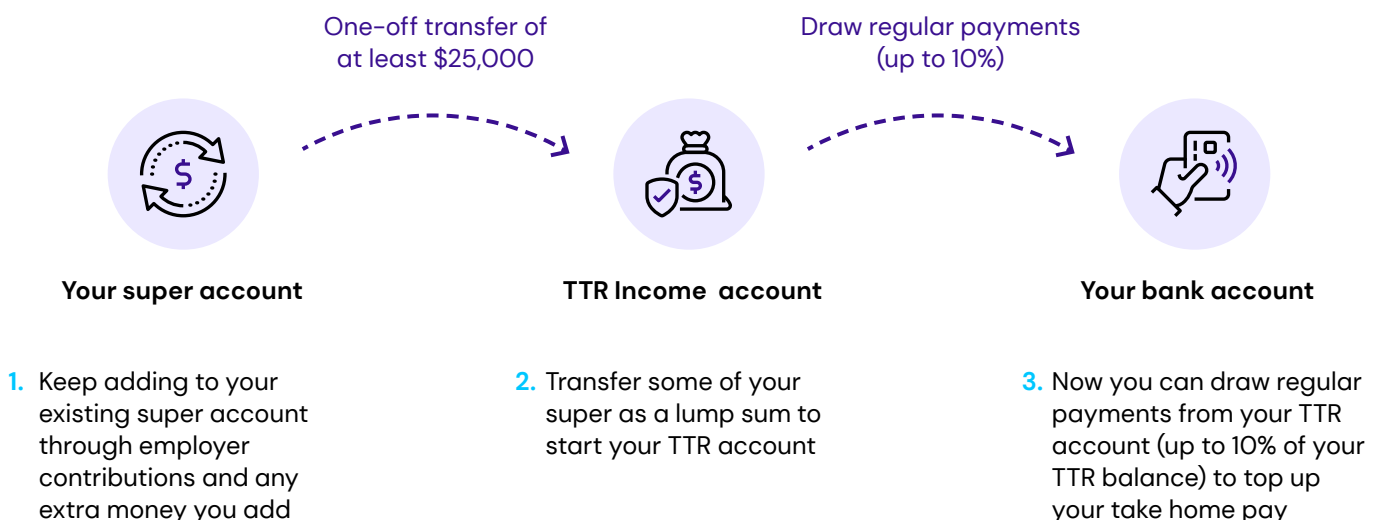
One-off transfer of at least $25,000

Draw regular payments (up to 10%)

$

$

Your super account

TTR Income account

Your bank account

1. Keep adding to your existing super account through employer contributions and any extra money you add

2. Transfer some of your super as a lump sum to start your TTR account

3. Now you can draw regular payments from your TTR account (up to 10% of your TTR balance) to top up your take home pay